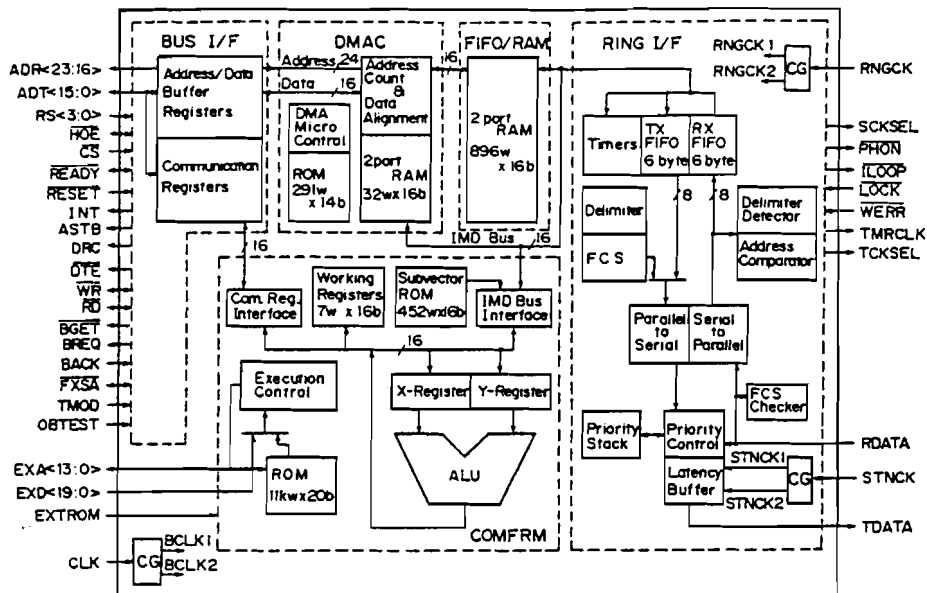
BUS I/F

DMAC

FIFO/RAM

RING I/F

ADR<23:16>
ADT<15:0>
RS<3:0>
$\overline{HOE}$
$\overline{CS}$
$\overline{READY}$
$\overline{RESET}$
INT
ASTB
DRC
$\overline{DTE}$
$\overline{WR}$
$\overline{RD}$
$\overline{BGET}$
BREQ
BACK
$\overline{FXSA}$
TMOD
OBTEST

Address/Data Buffer Registers

Communication Registers

Address 24
Data 16
16

Address Count & Data Alignment

DMA Micro Control

ROM 291w x 14b

2port RAM 32wx16b

2 port RAM 896w x 16b

RNGCK1
RNGCK2
CG
RNGCK

Timers
TX FIFO 6 byte
RX FIFO 6 byte

SCKSEL
PHON
$\overline{ILOOP}$
$\overline{LOCK}$
$\overline{WERR}$
TMRCLK
TCKSEL

8
8

Delimiter
FCS

Delimiter Detector
Address Comparator

16
IMD Bus
16

Com. Reg. Interface
Working Registers 7w x 16b
Subvector ROM 452wx16b
IMD Bus Interface

16

Parallel to Serial
Serial to Parallel

Execution Control

X-Register
Y-Register

ALU

FCS Checker

Priority Stack
Priority Control

RDATA

EXA<13:0>
EXD<19:0>
EXTROM

ROM 11kwx20b

Latency Buffer
STNCK1
STNCK2
CG
STNCK

TDATA

COMFRM

CLK
CG
BCLK1
BCLK2